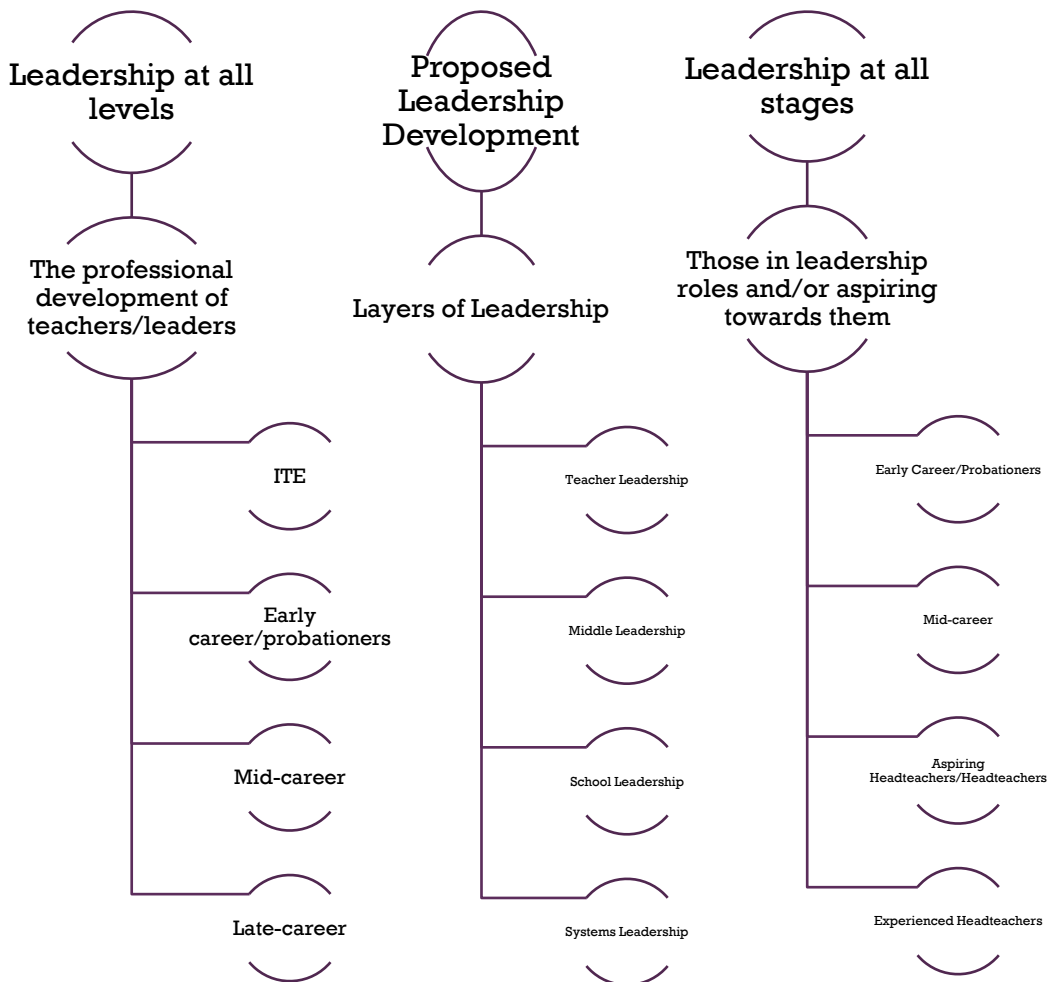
Leadership at all levels

The professional development of teachers/leaders

ITE

Early career/probationers

Mid-career

Late-career

Proposed Leadership Development

Layers of Leadership

Teacher Leadership

Middle Leadership

School Leadership

Systems Leadership

Leadership at all stages

Those in leadership roles and/or aspiring towards them

Early Career/Probationers

Mid-career

Aspiring Headteachers/Headteachers

Experienced Headteachers